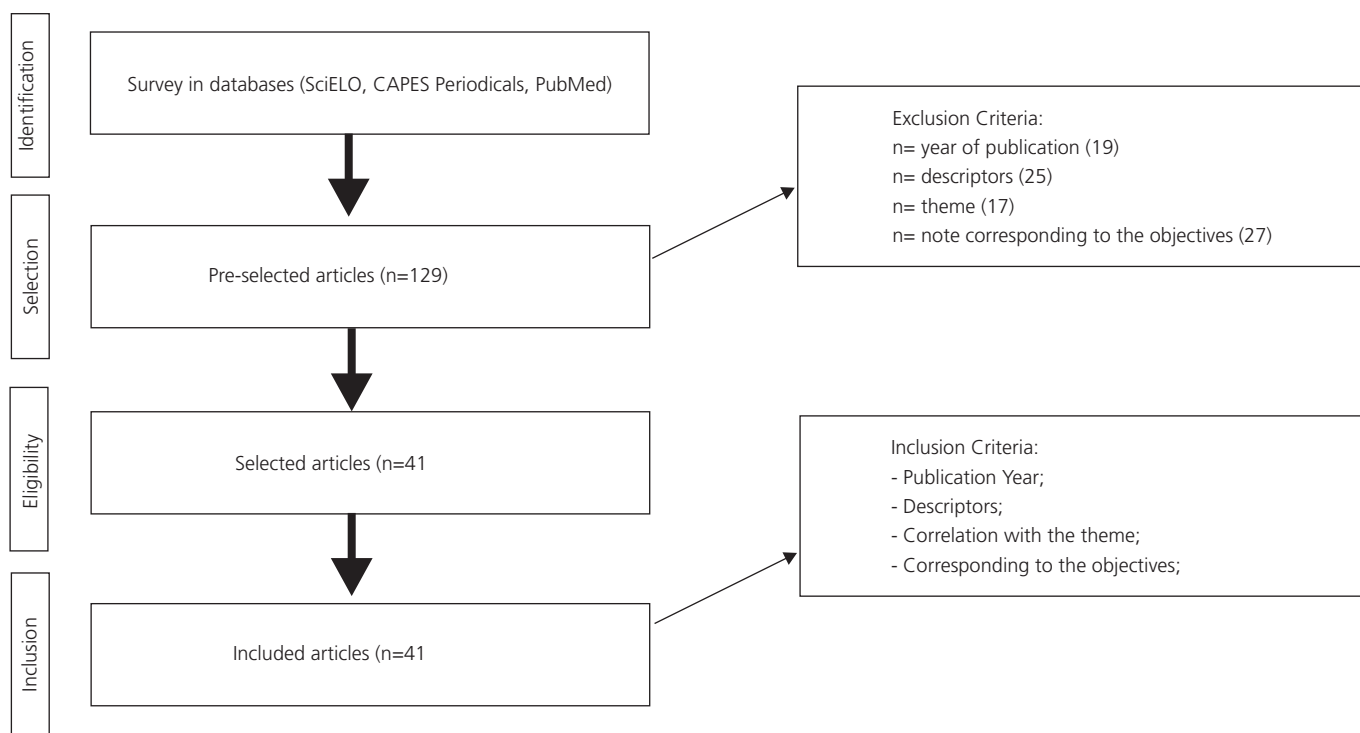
Identification

Survey in databases (SciELO, CAPES Periodicals, PubMed)

Exclusion Criteria:
n= year of publication (19)
n= descriptors (25)
n= theme (17)
n= note corresponding to the objectives (27)

Selection

Pre-selected articles (n=129)

Eligibility

Selected articles (n=41

Inclusion Criteria:
- Publication Year;
- Descriptors;
- Correlation with the theme;
- Corresponding to the objectives;

Inclusion

Included articles (n=41